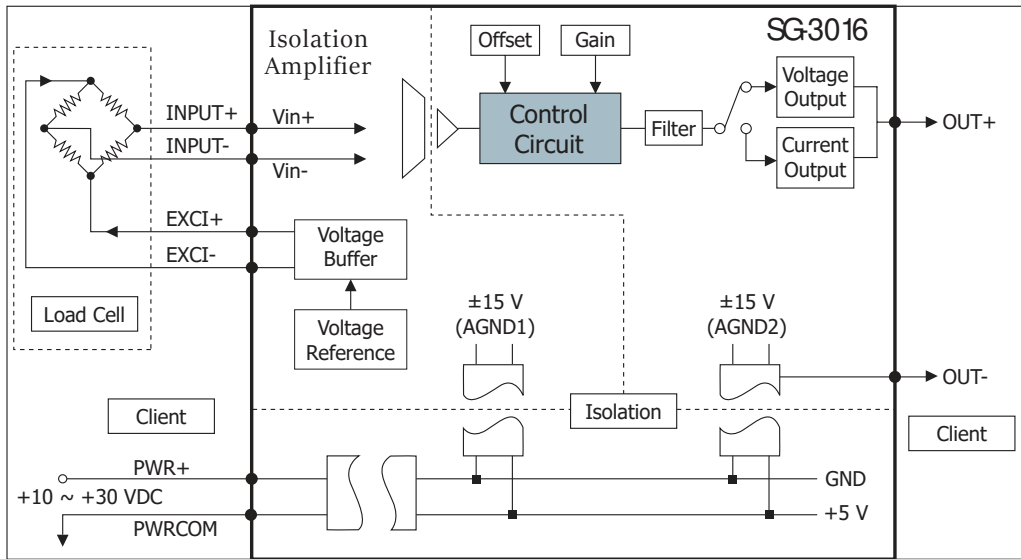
SG-3016

Isolation Amplifier

Offset

Gain

Control Circuit

Filter

Voltage Output

Current Output

OUT+

INPUT+

Vin+

INPUT-

Vin-

EXCI+

EXCI-

Voltage Buffer

Voltage Reference

Load Cell

±15 V (AGND1)

±15 V (AGND2)

OUT-

Client

Isolation

Client

PWR+

+10 ~ +30 VDC

PWRCOM

GND

+5 V